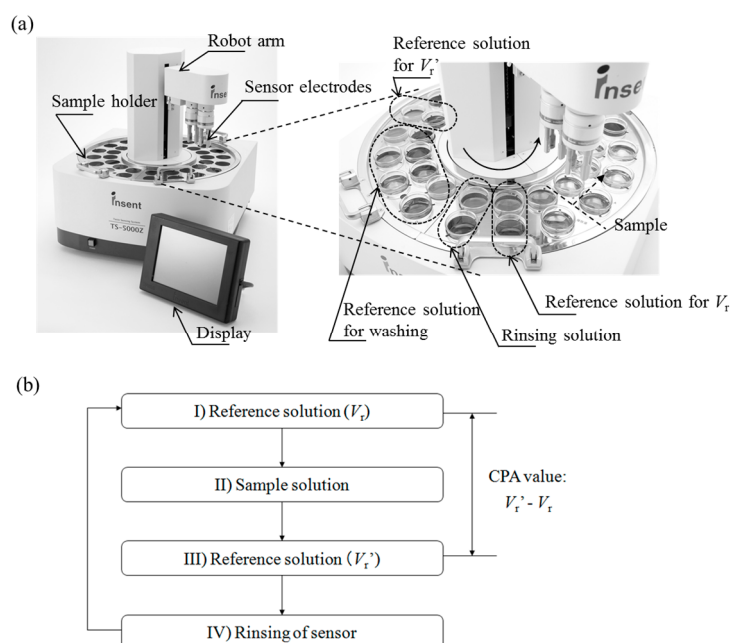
(a)

Robot arm

Sensor electrodes

Sample holder

Reference solution for $V_r$'

insent

TS-5000Z

insent

Display

Sample

Reference solution for washing

Rinsing solution

Reference solution for $V_r$

(b)

I) Reference solution ($V_r$)

II) Sample solution

III) Reference solution ($V_r$')

IV) Rinsing of sensor

CPA value: $V_r$' - $V_r$